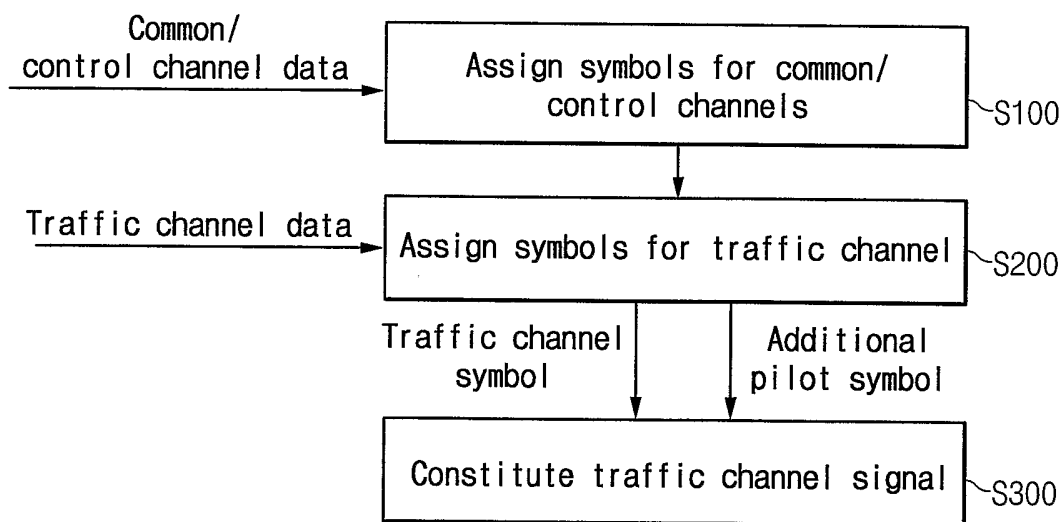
Common/
control channel data

Assign symbols for common/
control channels

S100

Traffic channel data

Assign symbols for traffic channel

S200

Traffic channel
symbol

Additional
pilot symbol

Constitute traffic channel signal

S300